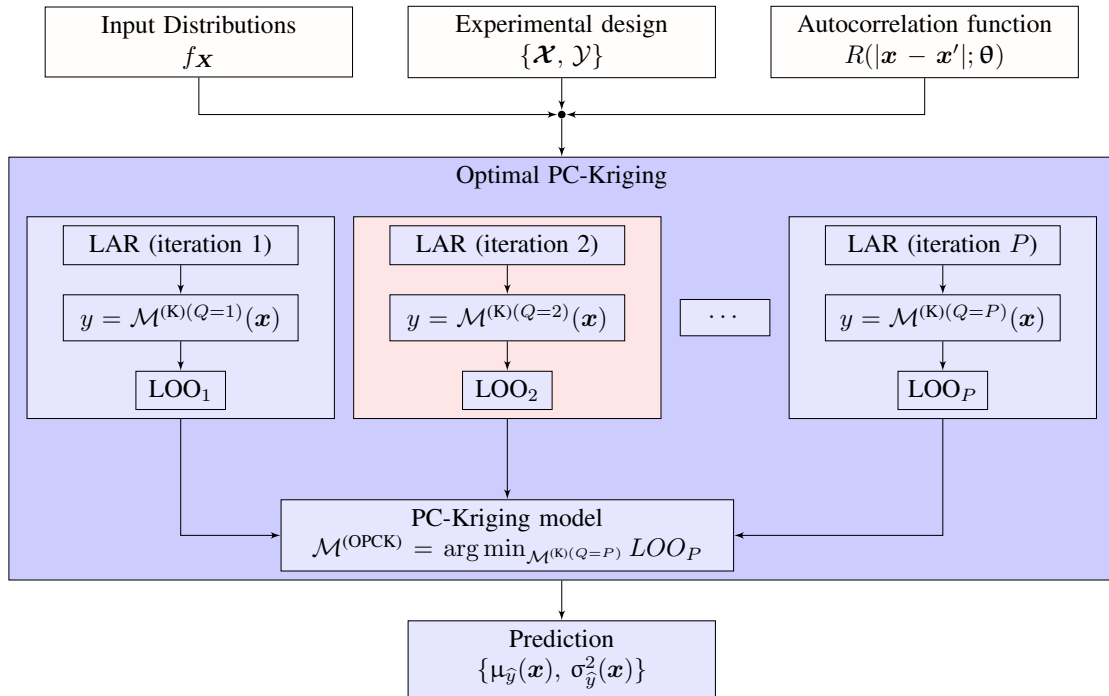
Input Distributions
$f_{\boldsymbol{X}}$

Experimental design
$\{\boldsymbol{\mathcal{X}}, \mathcal{Y}\}$

Autocorrelation function
$R(|\boldsymbol{x} - \boldsymbol{x}'|; \theta)$

Optimal PC-Kriging

LAR (iteration 1)

$y = \mathcal{M}^{(\mathrm{K})(Q=1)}(\boldsymbol{x})$

$\mathrm{LOO}_1$

LAR (iteration 2)

$y = \mathcal{M}^{(\mathrm{K})(Q=2)}(\boldsymbol{x})$

$\mathrm{LOO}_2$

$\cdots$

LAR (iteration $P$)

$y = \mathcal{M}^{(\mathrm{K})(Q=P)}(\boldsymbol{x})$

$\mathrm{LOO}_P$

PC-Kriging model
$\mathcal{M}^{(\mathrm{OPCK})} = \arg\min_{\mathcal{M}^{(\mathrm{K})(Q=P)}} LOO_P$

Prediction
$\{\mu_{\widehat{y}}(\boldsymbol{x}), \sigma^2_{\widehat{y}}(\boldsymbol{x})\}$